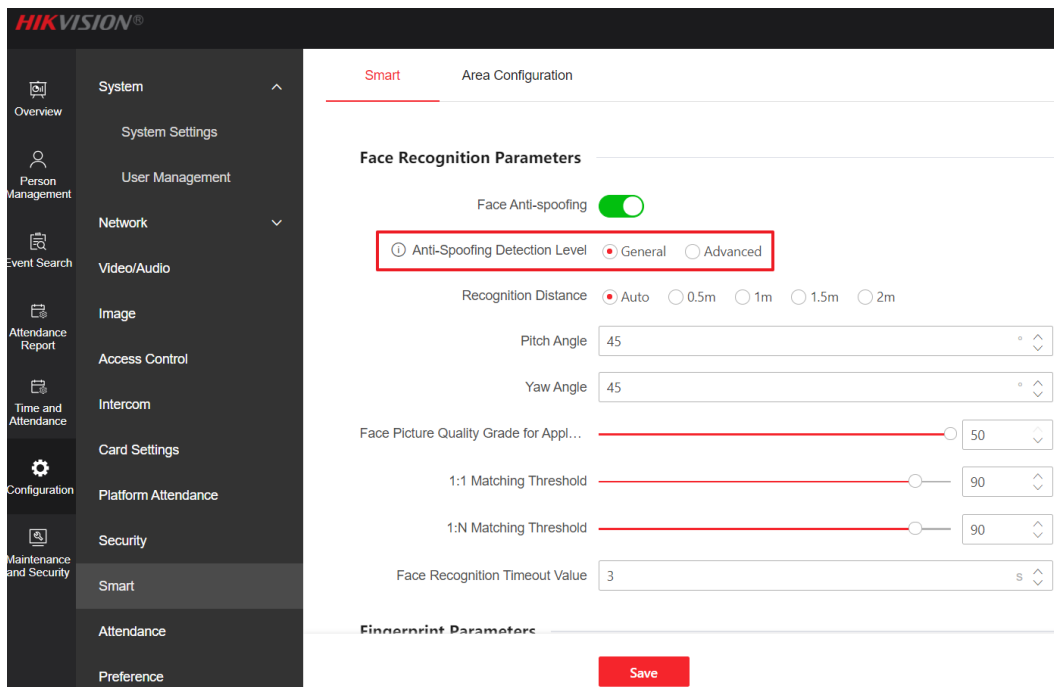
HIKVISION®

Overview

Person Management

Event Search

Attendance Report

Time and Attendance

Configuration

Maintenance and Security

System

System Settings

User Management

Network

Video/Audio

Image

Access Control

Intercom

Card Settings

Platform Attendance

Security

Smart

Attendance

Preference

Smart Area Configuration

Face Recognition Parameters

Face Anti-spoofing

Anti-Spoofing Detection Level General Advanced

Recognition Distance Auto 0.5m 1m 1.5m 2m

Pitch Angle 45 °

Yaw Angle 45 °

Face Picture Quality Grade for Appl... 50

1:1 Matching Threshold 90

1:N Matching Threshold 90

Face Recognition Timeout Value 3 s

Fingerprint Parameters

Save